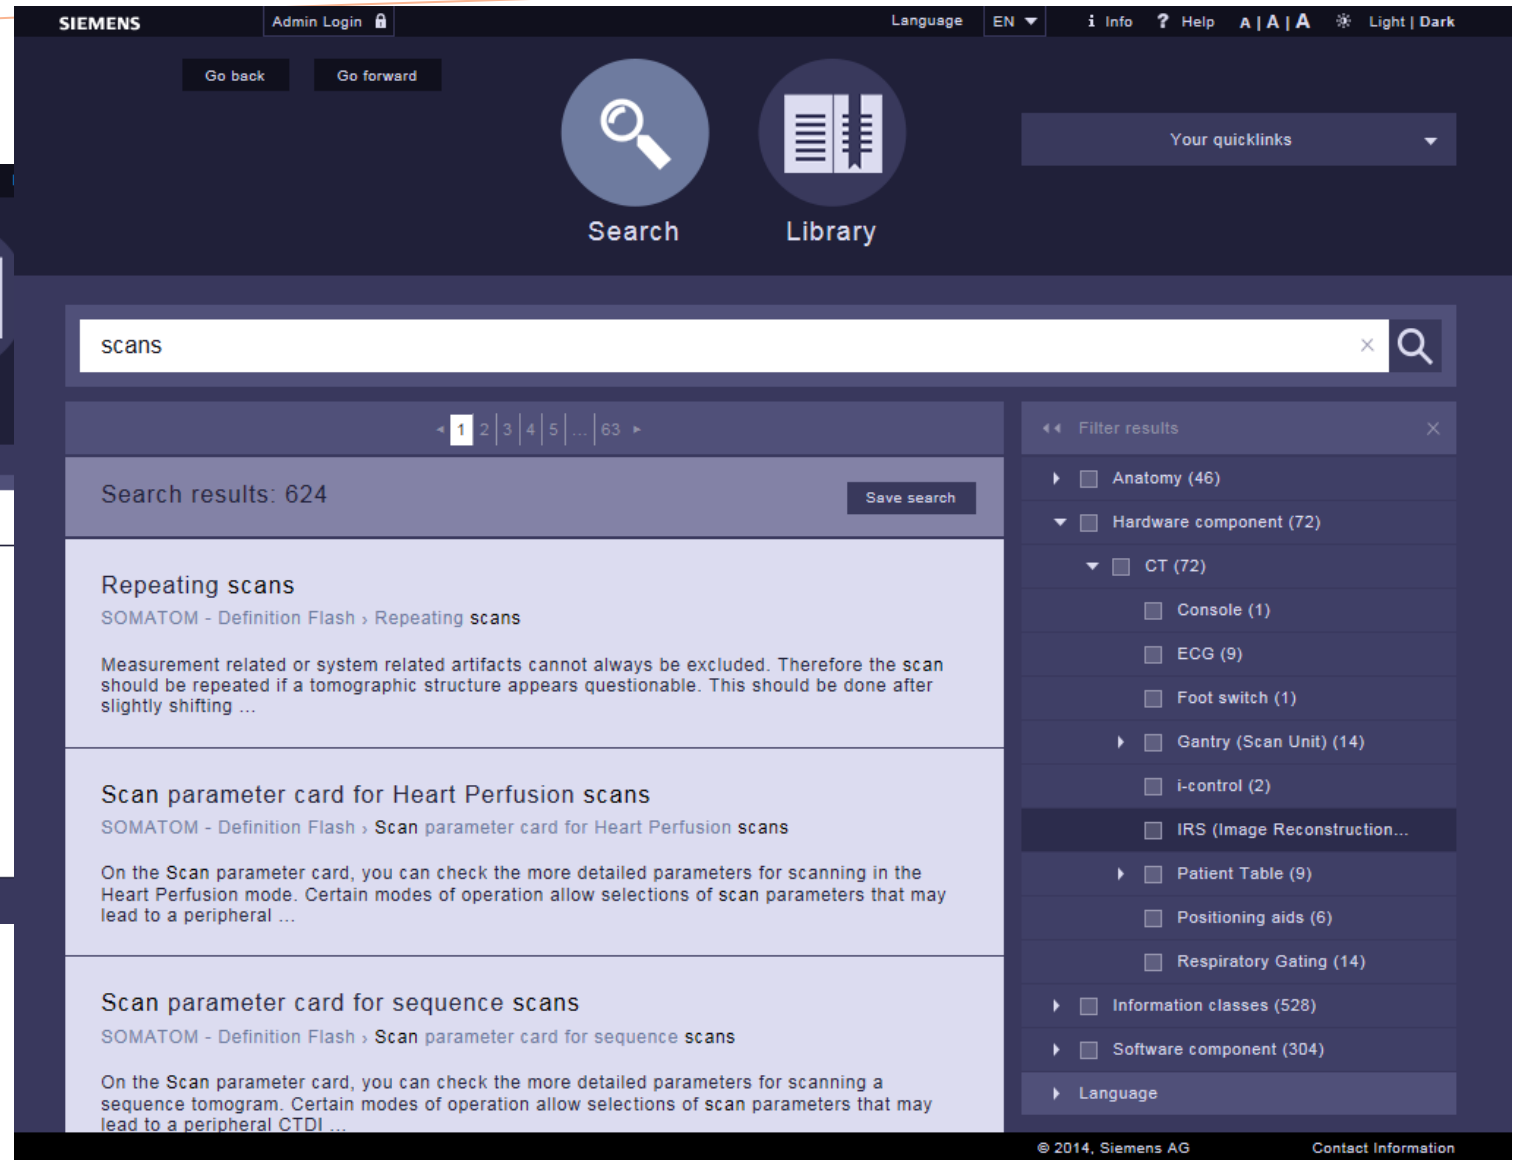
SIEMENS Admin Login Language EN Info Help A | A | A Light | Dark

Go back Go forward

Search Library

Your quicklinks

scans

1 2 3 4 5 ... 63

Search results: 624

Save search

Repeating scans
SOMATOM - Definition Flash › Repeating scans

Measurement related or system related artifacts cannot always be excluded. Therefore the scan should be repeated if a tomographic structure appears questionable. This should be done after slightly shifting ...

Scan parameter card for Heart Perfusion scans
SOMATOM - Definition Flash › Scan parameter card for Heart Perfusion scans

On the Scan parameter card, you can check the more detailed parameters for scanning in the Heart Perfusion mode. Certain modes of operation allow selections of scan parameters that may lead to a peripheral ...

Scan parameter card for sequence scans
SOMATOM - Definition Flash › Scan parameter card for sequence scans

On the Scan parameter card, you can check the more detailed parameters for scanning a sequence tomogram. Certain modes of operation allow selections of scan parameters that may lead to a peripheral CTDI ...

Filter results

Anatomy (46)
Hardware component (72)
CT (72)
Console (1)
ECG (9)
Foot switch (1)
Gantry (Scan Unit) (14)
i-control (2)
IRS (Image Reconstruction...
Patient Table (9)
Positioning aids (6)
Respiratory Gating (14)
Information classes (528)
Software component (304)
Language

© 2014, Siemens AG Contact Information